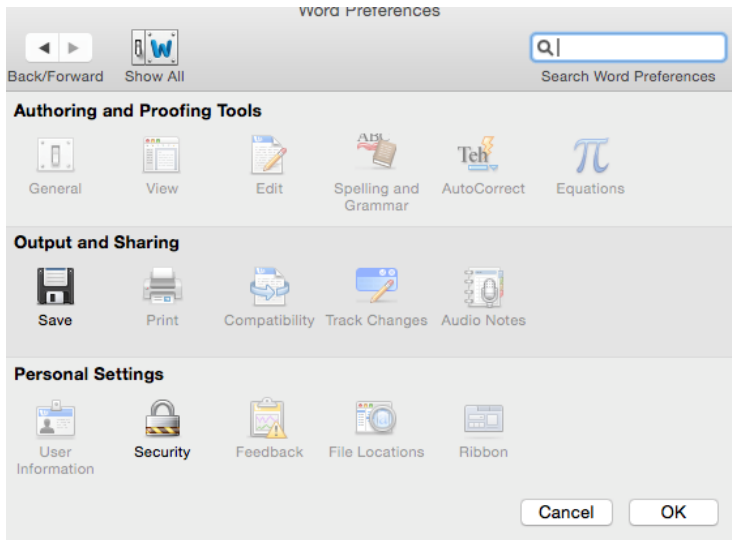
Word Preferences

Back/Forward Show All

Search Word Preferences

Authoring and Proofing Tools

General View Edit Spelling and Grammar AutoCorrect Equations

Output and Sharing

Save Print Compatibility Track Changes Audio Notes

Personal Settings

User Information Security Feedback File Locations Ribbon

Cancel OK